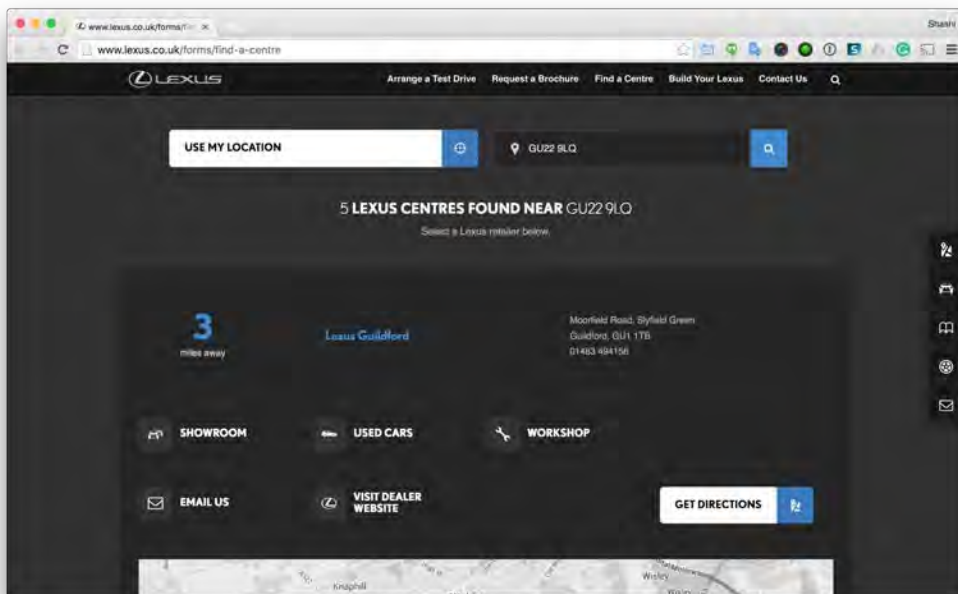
www.lexus.co.uk/forms/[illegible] ×

Shashi

www.lexus.co.uk/forms/find-a-centre

LEXUS

Arrange a Test Drive Request a Brochure Find a Centre Build Your Lexus Contact Us

USE MY LOCATION

GU22 9LQ

5 LEXUS CENTRES FOUND NEAR GU22 9LQ

Select a Lexus retailer below.

3
miles away

Lexus Guildford

Moorfield Road, Slyfield Green
Guildford, GU1 1TB
01483 494156

SHOWROOM

USED CARS

WORKSHOP

EMAIL US

VISIT DEALER WEBSITE

GET DIRECTIONS

Knaphill

Wisley